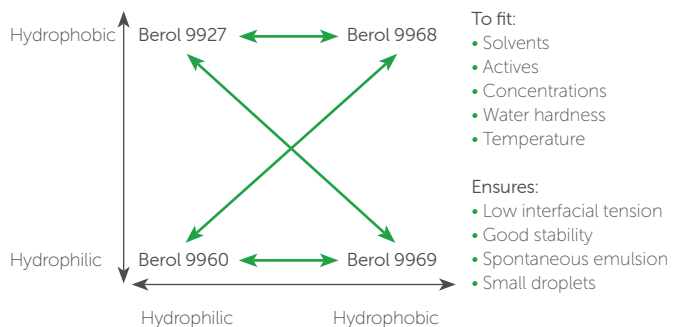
Hydrophobic

Berol 9927

Berol 9968

Hydrophilic

Berol 9960

Berol 9969

Hydrophilic

Hydrophobic

To fit:
• Solvents
• Actives
• Concentrations
• Water hardness
• Temperature

Ensures:
• Low interfacial tension
• Good stability
• Spontaneous emulsion
• Small droplets